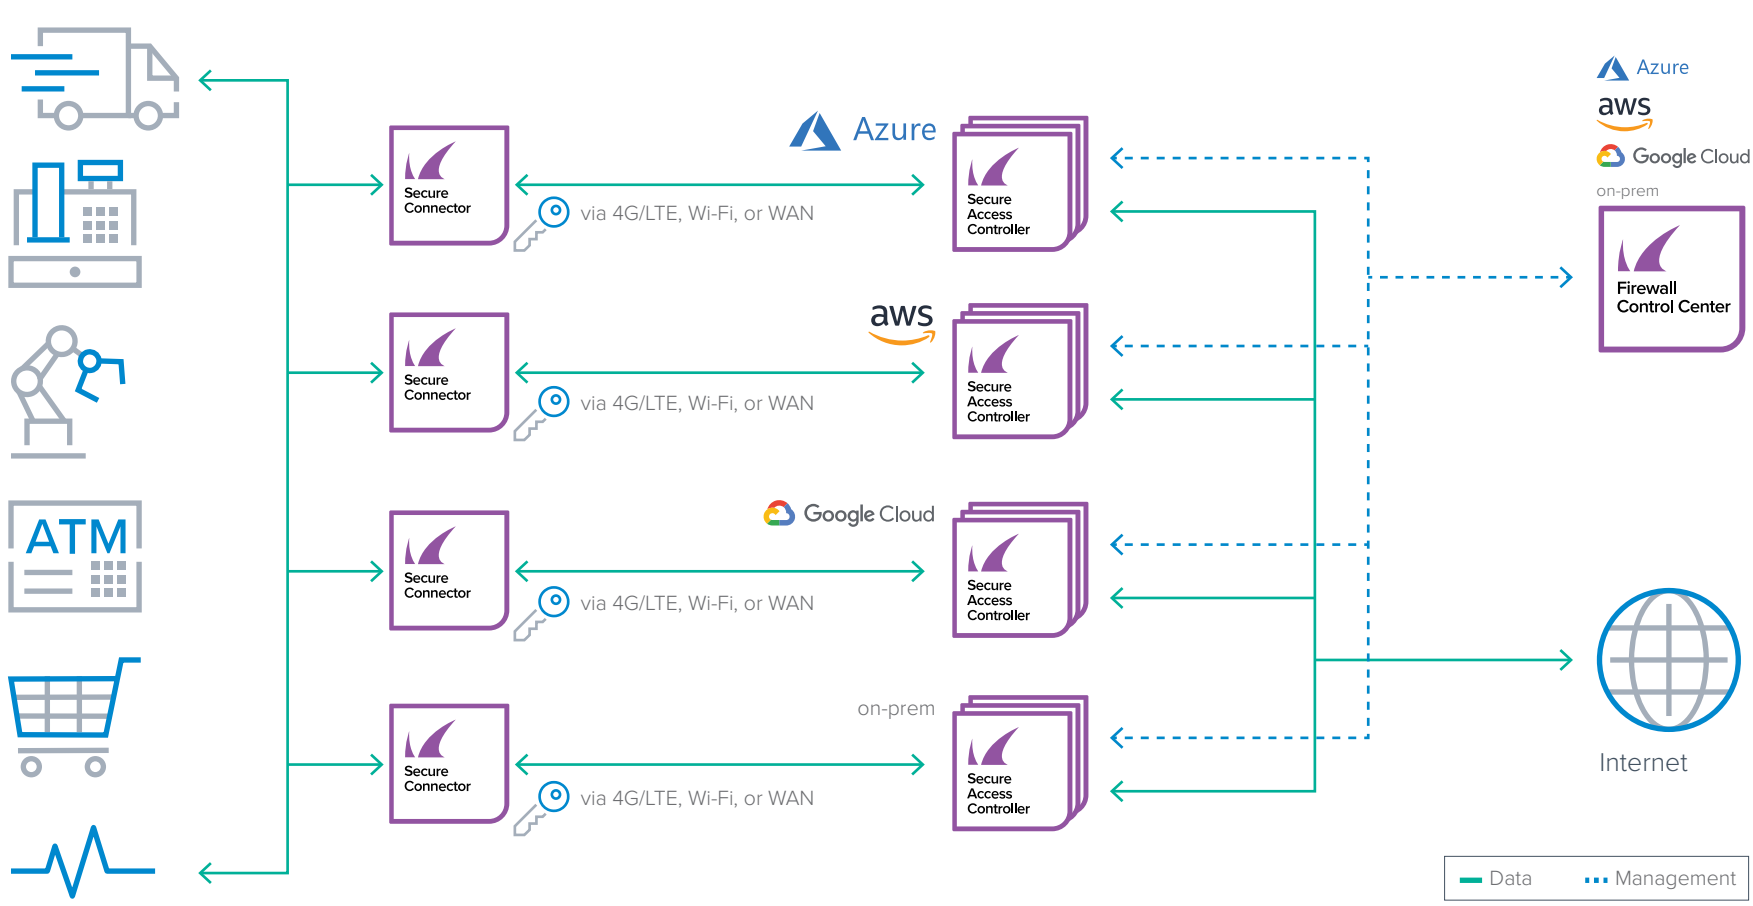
ATM

Secure Connector

via 4G/LTE, Wi-Fi, or WAN

Azure

Secure Access Controller

Secure Connector

via 4G/LTE, Wi-Fi, or WAN

aws

Secure Access Controller

Secure Connector

via 4G/LTE, Wi-Fi, or WAN

Google Cloud

Secure Access Controller

Secure Connector

via 4G/LTE, Wi-Fi, or WAN

on-prem

Secure Access Controller

Azure
aws
Google Cloud
on-prem

Firewall Control Center

Internet

Data
Management